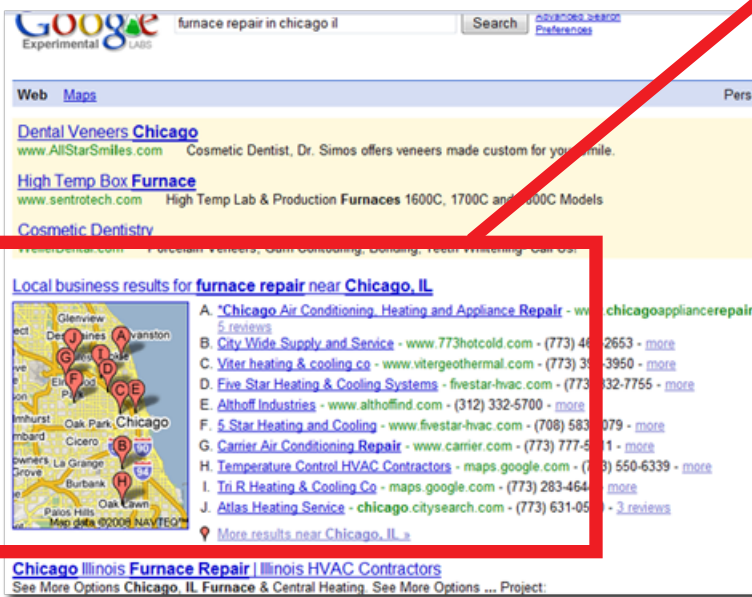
Google Experimental LABS
furnace repair in chicago il
Search
Advanced Search
Preferences

Web Maps
Pers

Dental Veneers Chicago
www.AllStarSmiles.com Cosmetic Dentist, Dr. Simos offers veneers made custom for you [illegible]mile.

High Temp Box Furnace
www.sentrotech.com High Temp Lab & Production Furnaces 1600C, 1700C and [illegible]00C Models

Cosmetic Dentistry
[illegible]

Local business results for furnace repair near Chicago, IL

A. *Chicago Air Conditioning, Heating and Appliance Repair - www.chicagoappliancerepair
5 reviews
B. City Wide Supply and Service - www.773hotcold.com - (773) 4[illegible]2653 - more
C. Viter heating & cooling co - www.vitergeothermal.com - (773) 3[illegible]3950 - more
D. Five Star Heating & Cooling Systems - fivestar-hvac.com - (773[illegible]32-7755 - more
E. Althoff Industries - www.althoffind.com - (312) 332-5700 - more
F. 5 Star Heating and Cooling - www.fivestar-hvac.com - (708) 583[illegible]079 - more
G. Carrier Air Conditioning Repair - www.carrier.com - (773) 777-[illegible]1 - more
H. Temperature Control HVAC Contractors - maps.google.com - ([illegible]3) 550-6339 - more
I. Tri R Heating & Cooling Co - maps.google.com - (773) 283-464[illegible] more
J. Atlas Heating Service - chicago.citysearch.com - (773) 631-05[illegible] - 3 reviews
More results near Chicago, IL »

Evanston
Chicago
Cicero
Oak Park
Burbank
Oak Lawn
Palos Hills
Map data ©2008 NAVTEQ

Chicago Illinois Furnace Repair | Illinois HVAC Contractors
See More Options Chicago, IL Furnace & Central Heating. See More Options ... Project: